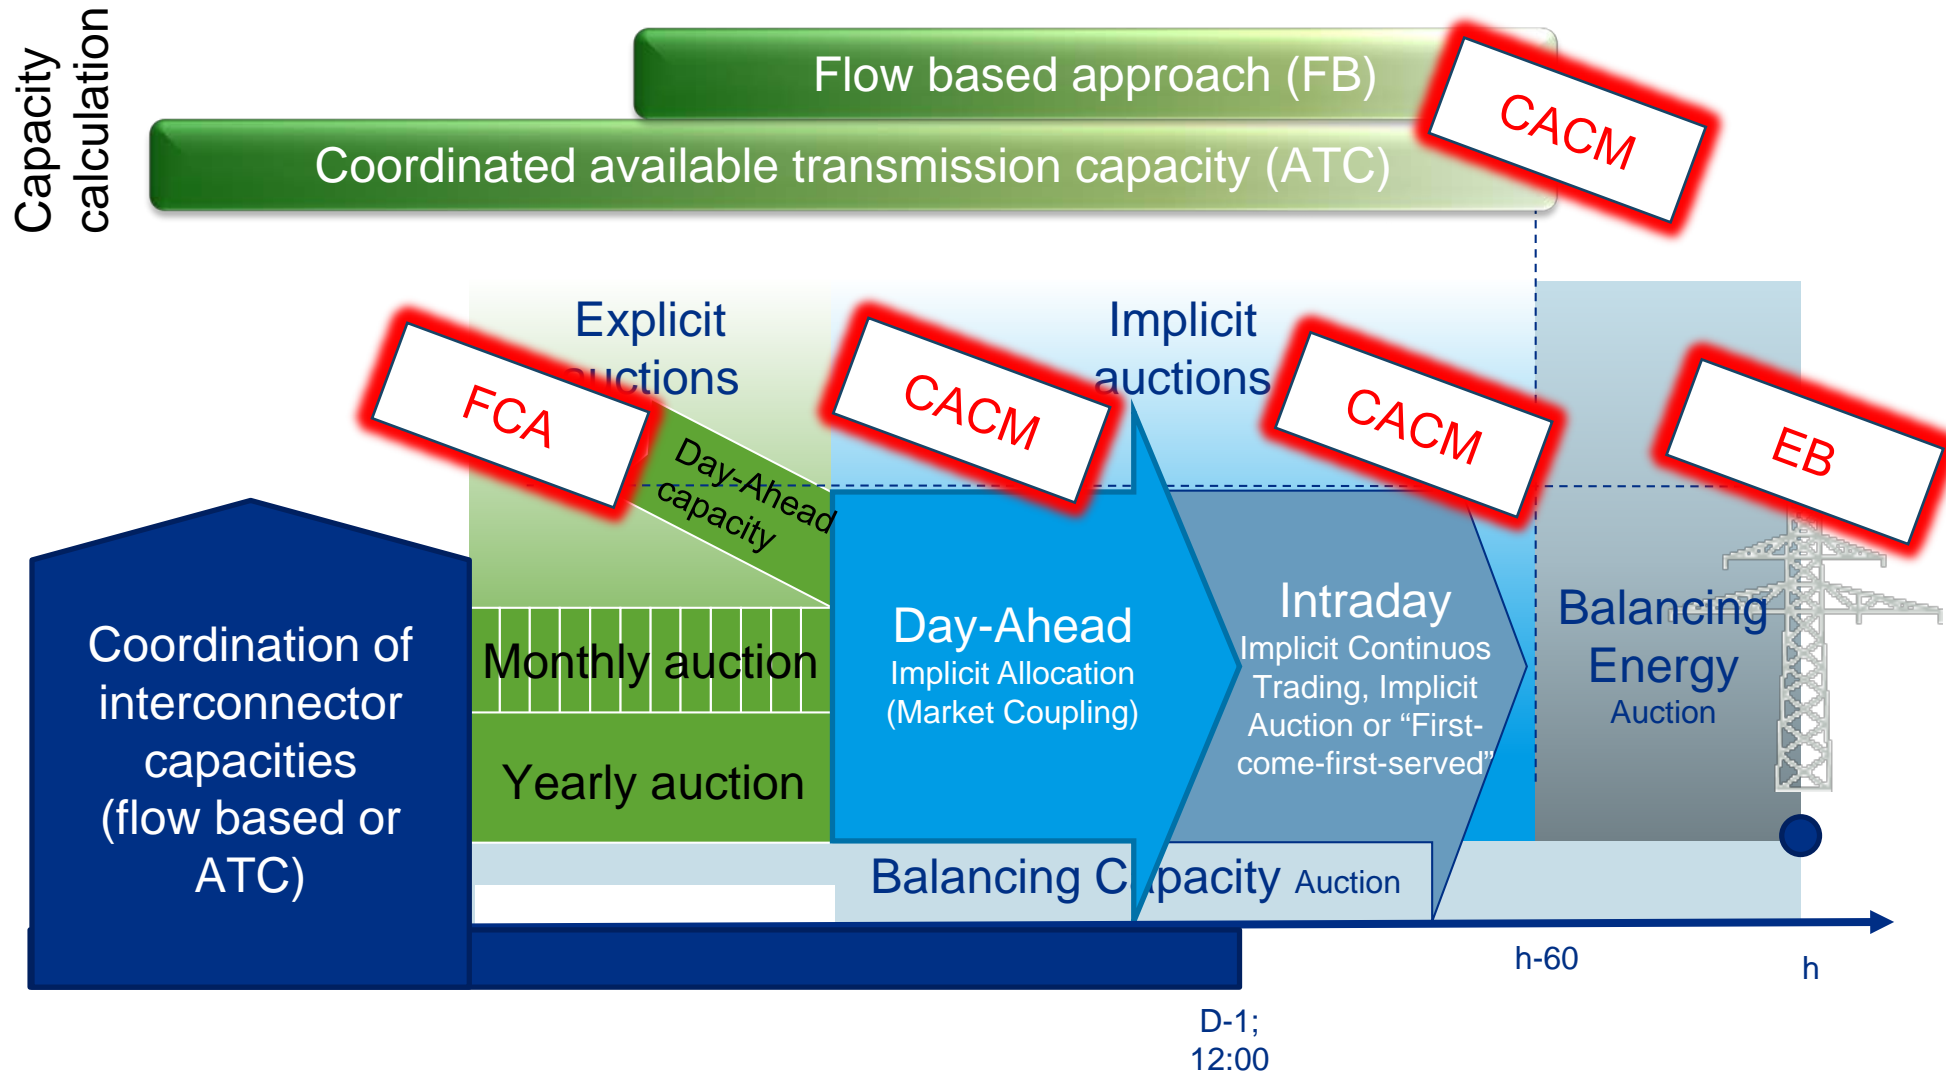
Capacity calculation

Flow based approach (FB)

Coordinated available transmission capacity (ATC)

CACM

Explicit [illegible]uctions

FCA

Day-Ahead capacity

CACM

Implicit auctions

CACM

EB

Coordination of interconnector capacities (flow based or ATC)

Monthly auction

Yearly auction

Day-Ahead
Implicit Allocation
(Market Coupling)

Intraday
Implicit Continuos Trading, Implicit Auction or “First-come-first-served”

Balancing Energy
Auction

Balancing C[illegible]pacity Auction

h-60

h

D-1;
12:00